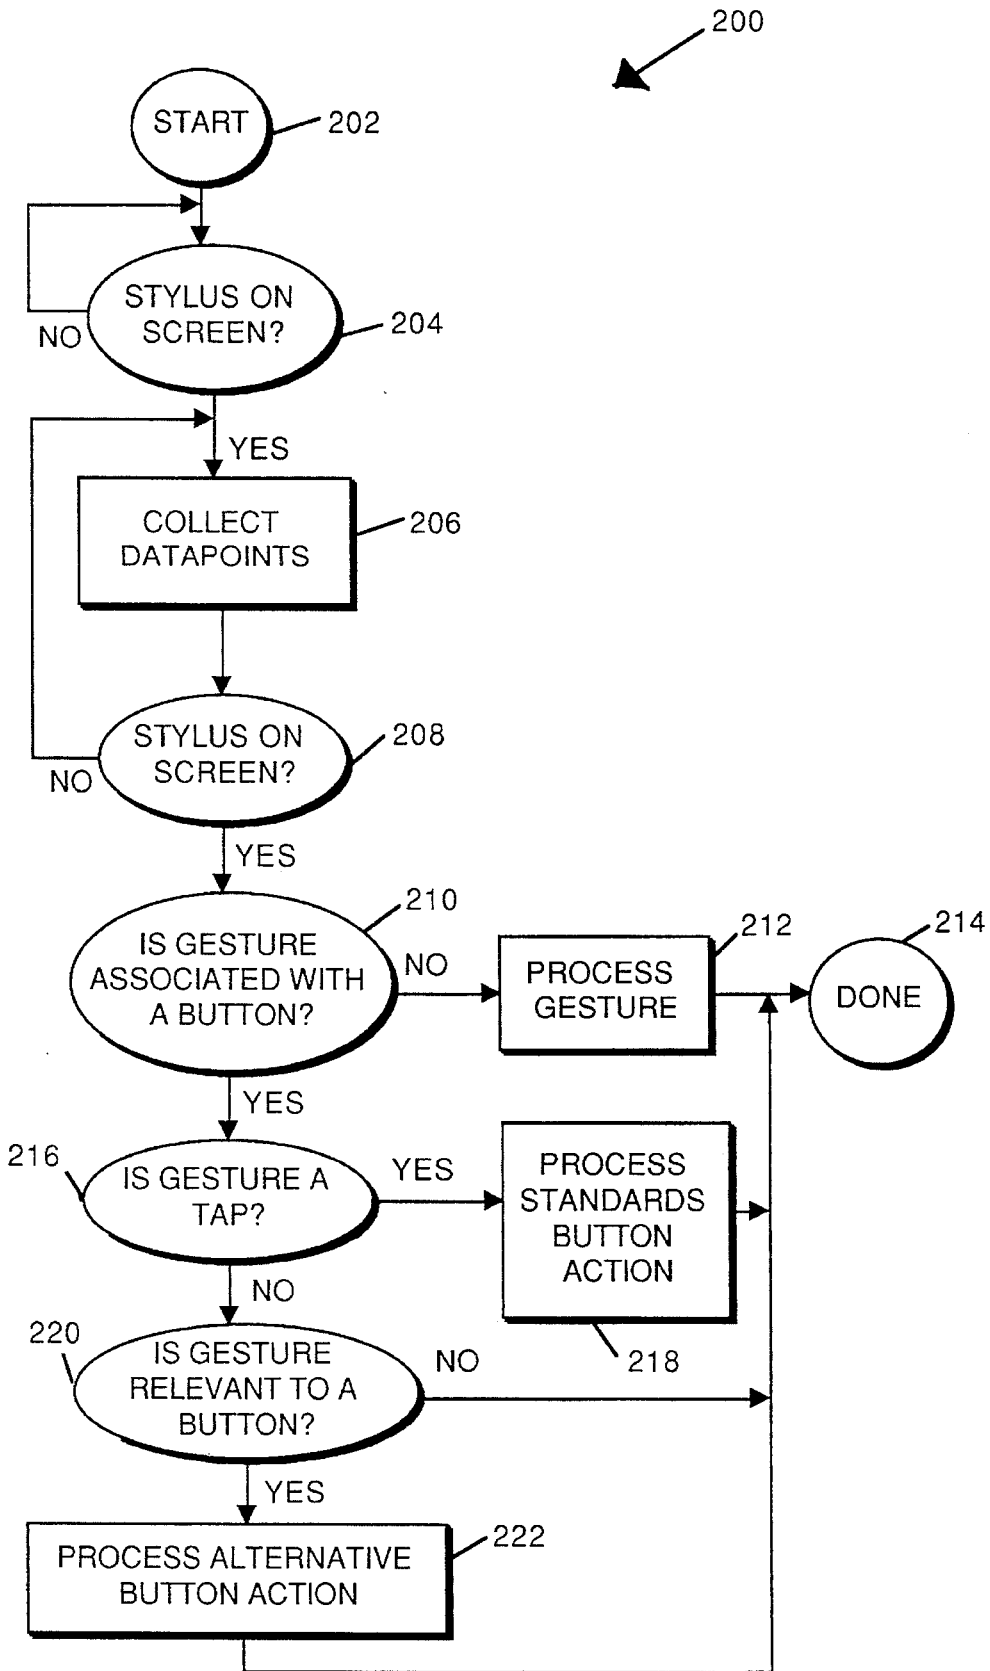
200

START 202

STYLUS ON SCREEN? 204

NO

YES

COLLECT DATAPOINTS 206

STYLUS ON SCREEN? 208

NO

YES

IS GESTURE ASSOCIATED WITH A BUTTON? 210

NO

PROCESS GESTURE 212

DONE 214

YES

216 IS GESTURE A TAP?

YES

PROCESS STANDARDS BUTTON ACTION 218

NO

220 IS GESTURE RELEVANT TO A BUTTON?

NO

YES

PROCESS ALTERNATIVE BUTTON ACTION 222